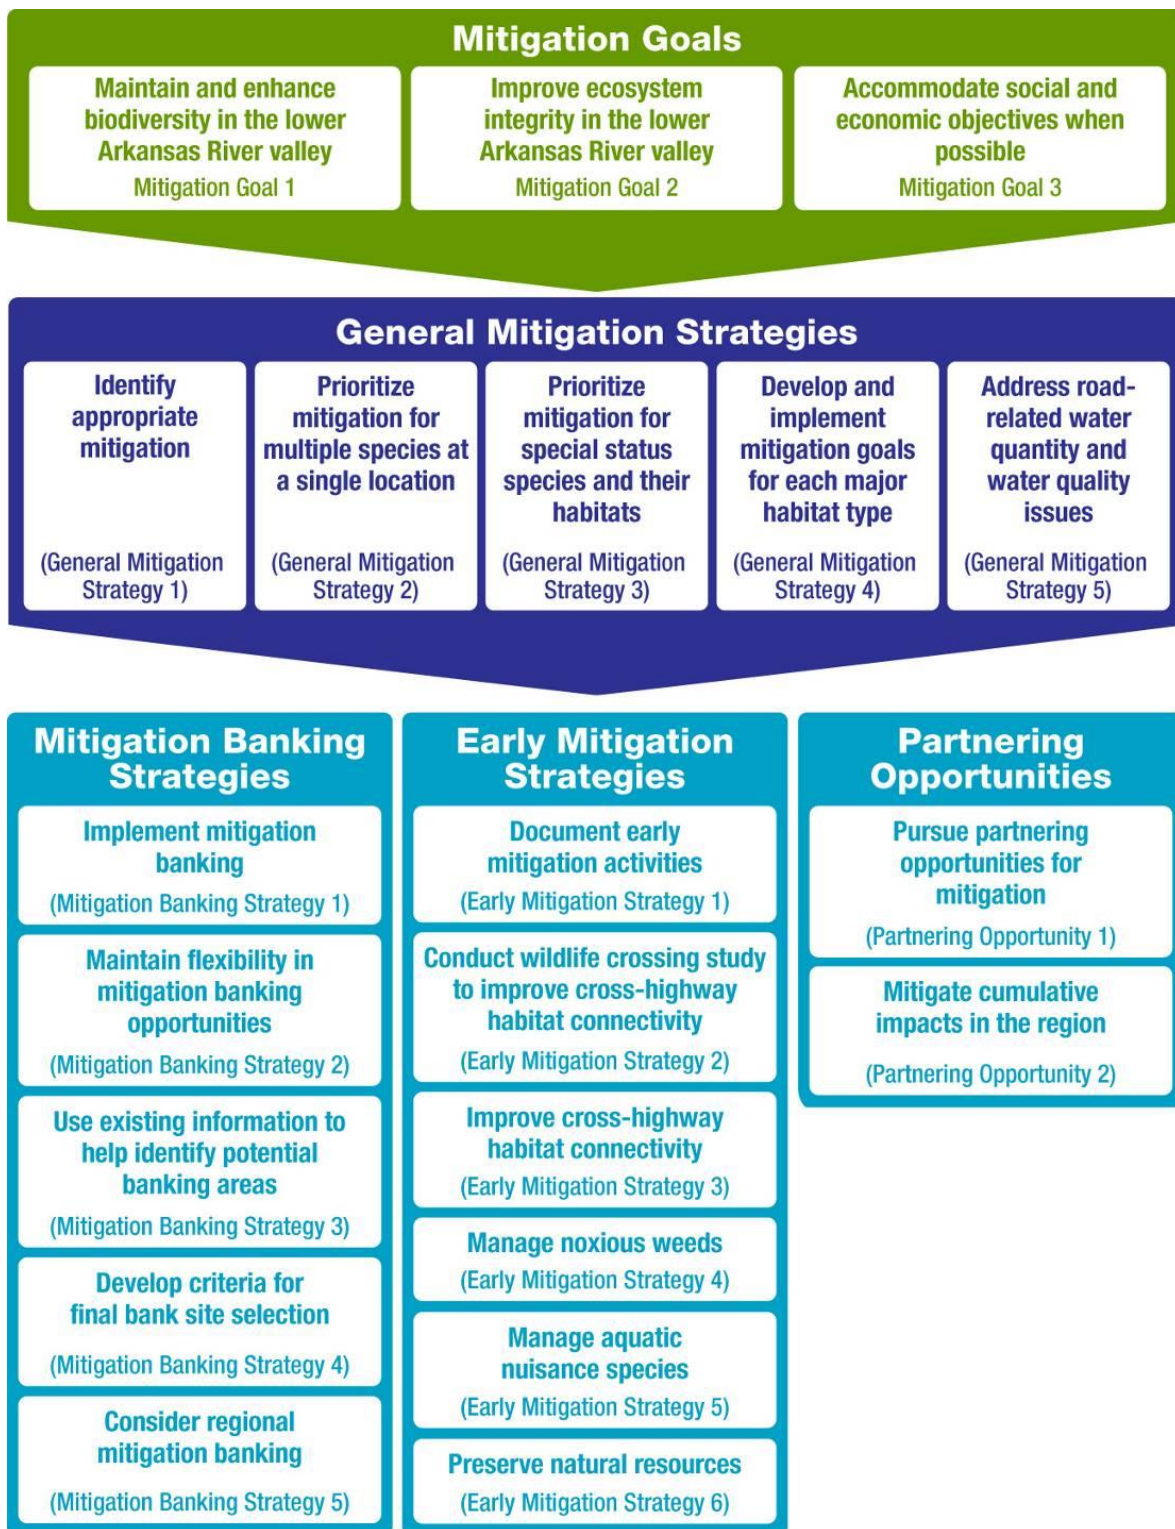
Mitigation Goals

Maintain and enhance biodiversity in the lower Arkansas River valley
Mitigation Goal 1

Improve ecosystem integrity in the lower Arkansas River valley
Mitigation Goal 2

Accommodate social and economic objectives when possible
Mitigation Goal 3

General Mitigation Strategies

Identify appropriate mitigation
(General Mitigation Strategy 1)

Prioritize mitigation for multiple species at a single location
(General Mitigation Strategy 2)

Prioritize mitigation for special status species and their habitats
(General Mitigation Strategy 3)

Develop and implement mitigation goals for each major habitat type
(General Mitigation Strategy 4)

Address road-related water quantity and water quality issues
(General Mitigation Strategy 5)

Mitigation Banking Strategies

Implement mitigation banking
(Mitigation Banking Strategy 1)

Maintain flexibility in mitigation banking opportunities
(Mitigation Banking Strategy 2)

Use existing information to help identify potential banking areas
(Mitigation Banking Strategy 3)

Develop criteria for final bank site selection
(Mitigation Banking Strategy 4)

Consider regional mitigation banking
(Mitigation Banking Strategy 5)

Early Mitigation Strategies

Document early mitigation activities
(Early Mitigation Strategy 1)

Conduct wildlife crossing study to improve cross-highway habitat connectivity
(Early Mitigation Strategy 2)

Improve cross-highway habitat connectivity
(Early Mitigation Strategy 3)

Manage noxious weeds
(Early Mitigation Strategy 4)

Manage aquatic nuisance species
(Early Mitigation Strategy 5)

Preserve natural resources
(Early Mitigation Strategy 6)

Partnering Opportunities

Pursue partnering opportunities for mitigation
(Partnering Opportunity 1)

Mitigate cumulative impacts in the region
(Partnering Opportunity 2)